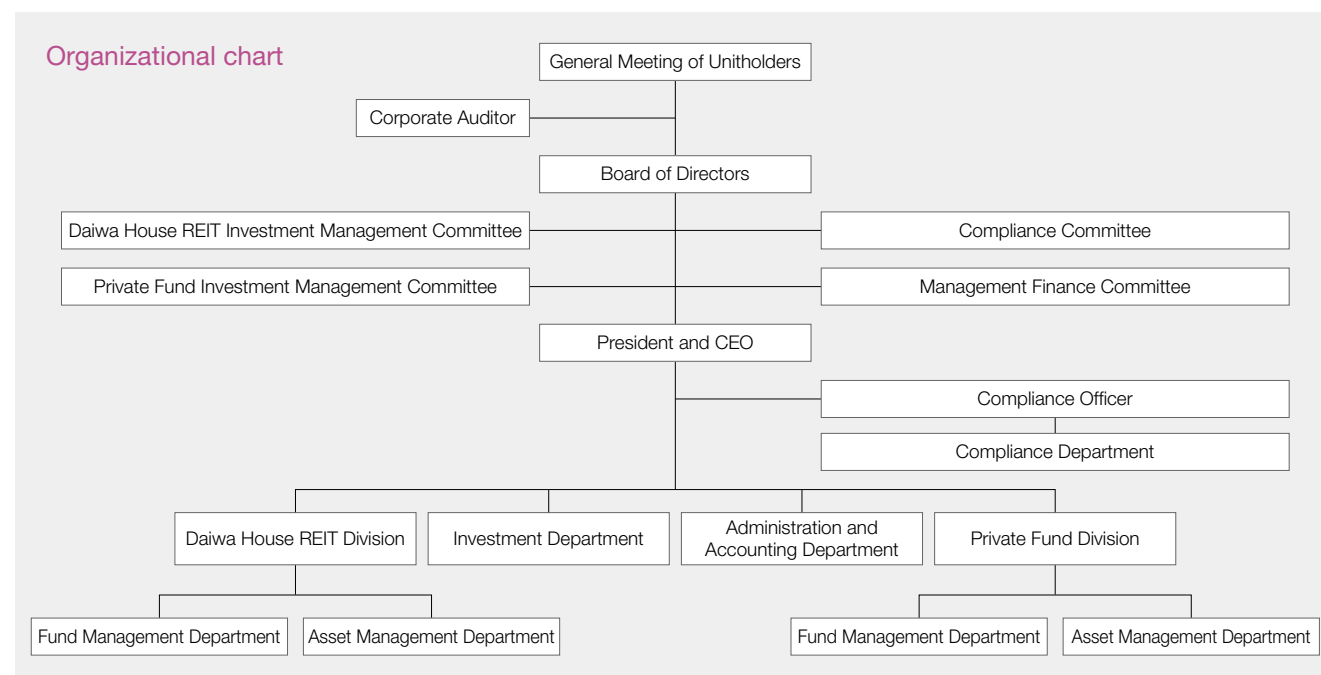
Organizational chart

General Meeting of Unitholders

Corporate Auditor

Board of Directors

Daiwa House REIT Investment Management Committee

Compliance Committee

Private Fund Investment Management Committee

Management Finance Committee

President and CEO

Compliance Officer

Compliance Department

Daiwa House REIT Division

Investment Department

Administration and Accounting Department

Private Fund Division

Fund Management Department

Asset Management Department

Fund Management Department

Asset Management Department